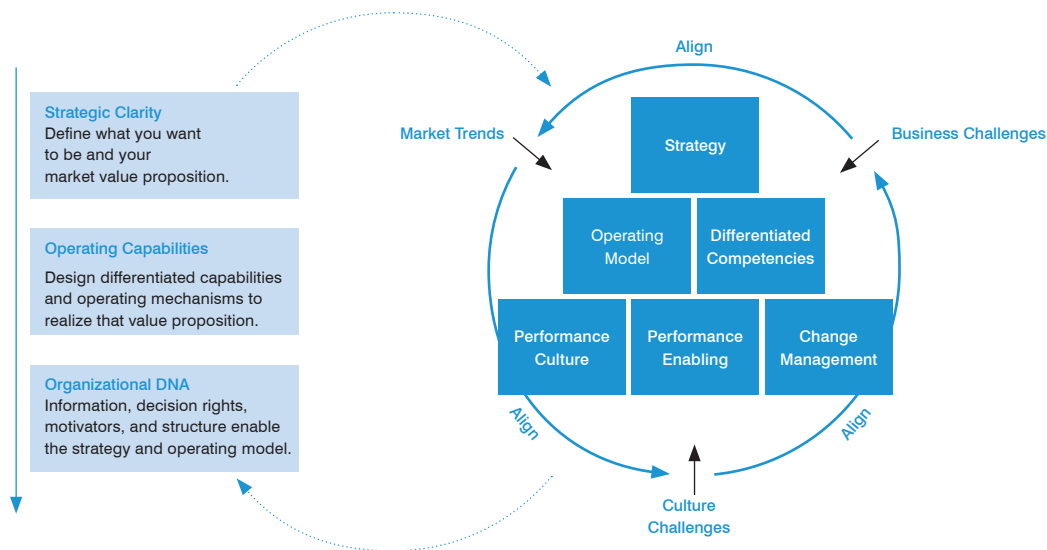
Strategic Clarity
Define what you want to be and your market value proposition.

Operating Capabilities
Design differentiated capabilities and operating mechanisms to realize that value proposition.

Organizational DNA
Information, decision rights, motivators, and structure enable the strategy and operating model.

Align

Market Trends

Business Challenges

Strategy

Operating Model

Differentiated Competencies

Performance Culture

Performance Enabling

Change Management

Align

Align

Culture Challenges